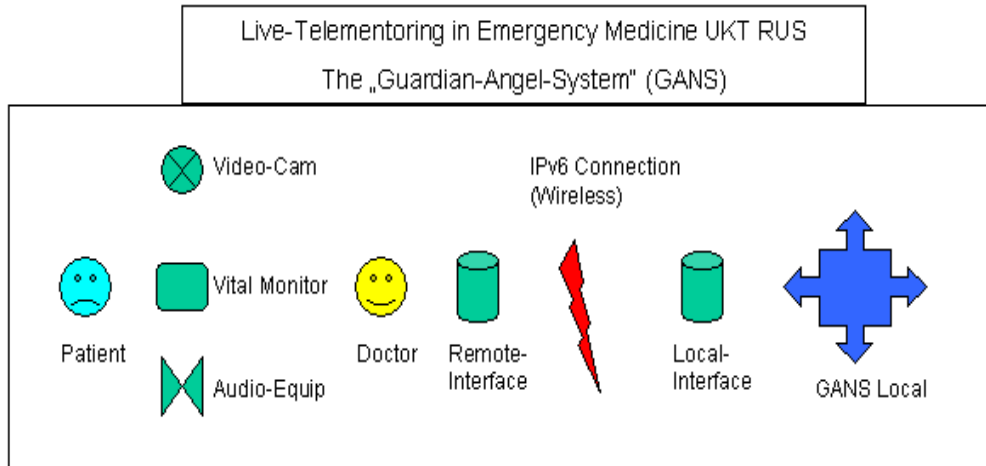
Live-Telementoring in Emergency Medicine UKT RUS
The „Guardian-Angel-System" (GANS)

Video-Cam

IPv6 Connection (Wireless)

Patient

Vital Monitor

Doctor

Remote-Interface

Local-Interface

GANS Local

Audio-Equip